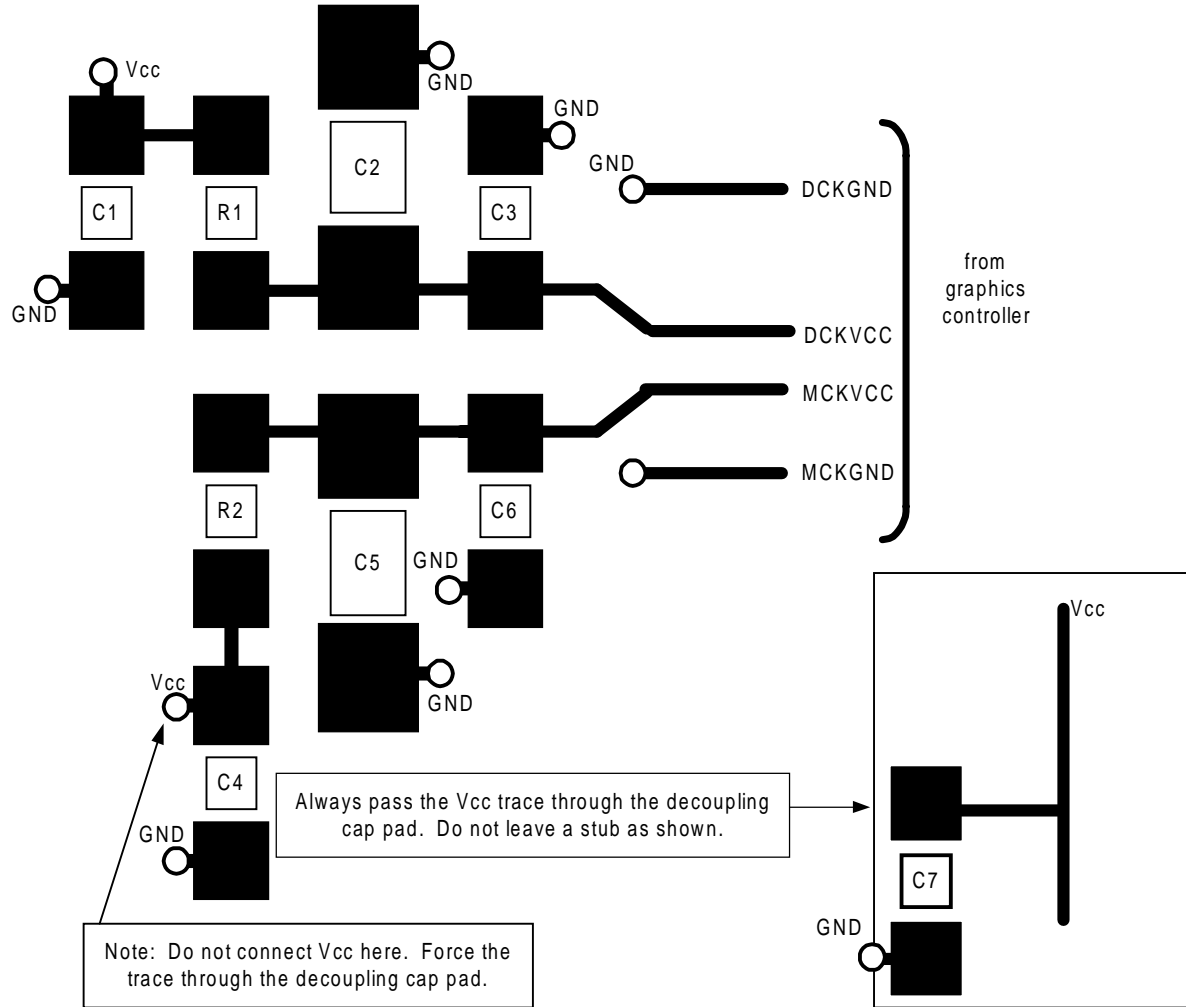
Vcc

GND

GND

C2

GND

DCKGND

C1

R1

C3

GND

from graphics controller

DCKVCC

MCKVCC

MCKGND

R2

C6

C5

GND

Vcc

Vcc

GND

C4

Always pass the Vcc trace through the decoupling cap pad. Do not leave a stub as shown.

GND

C7

GND

Note: Do not connect Vcc here. Force the trace through the decoupling cap pad.